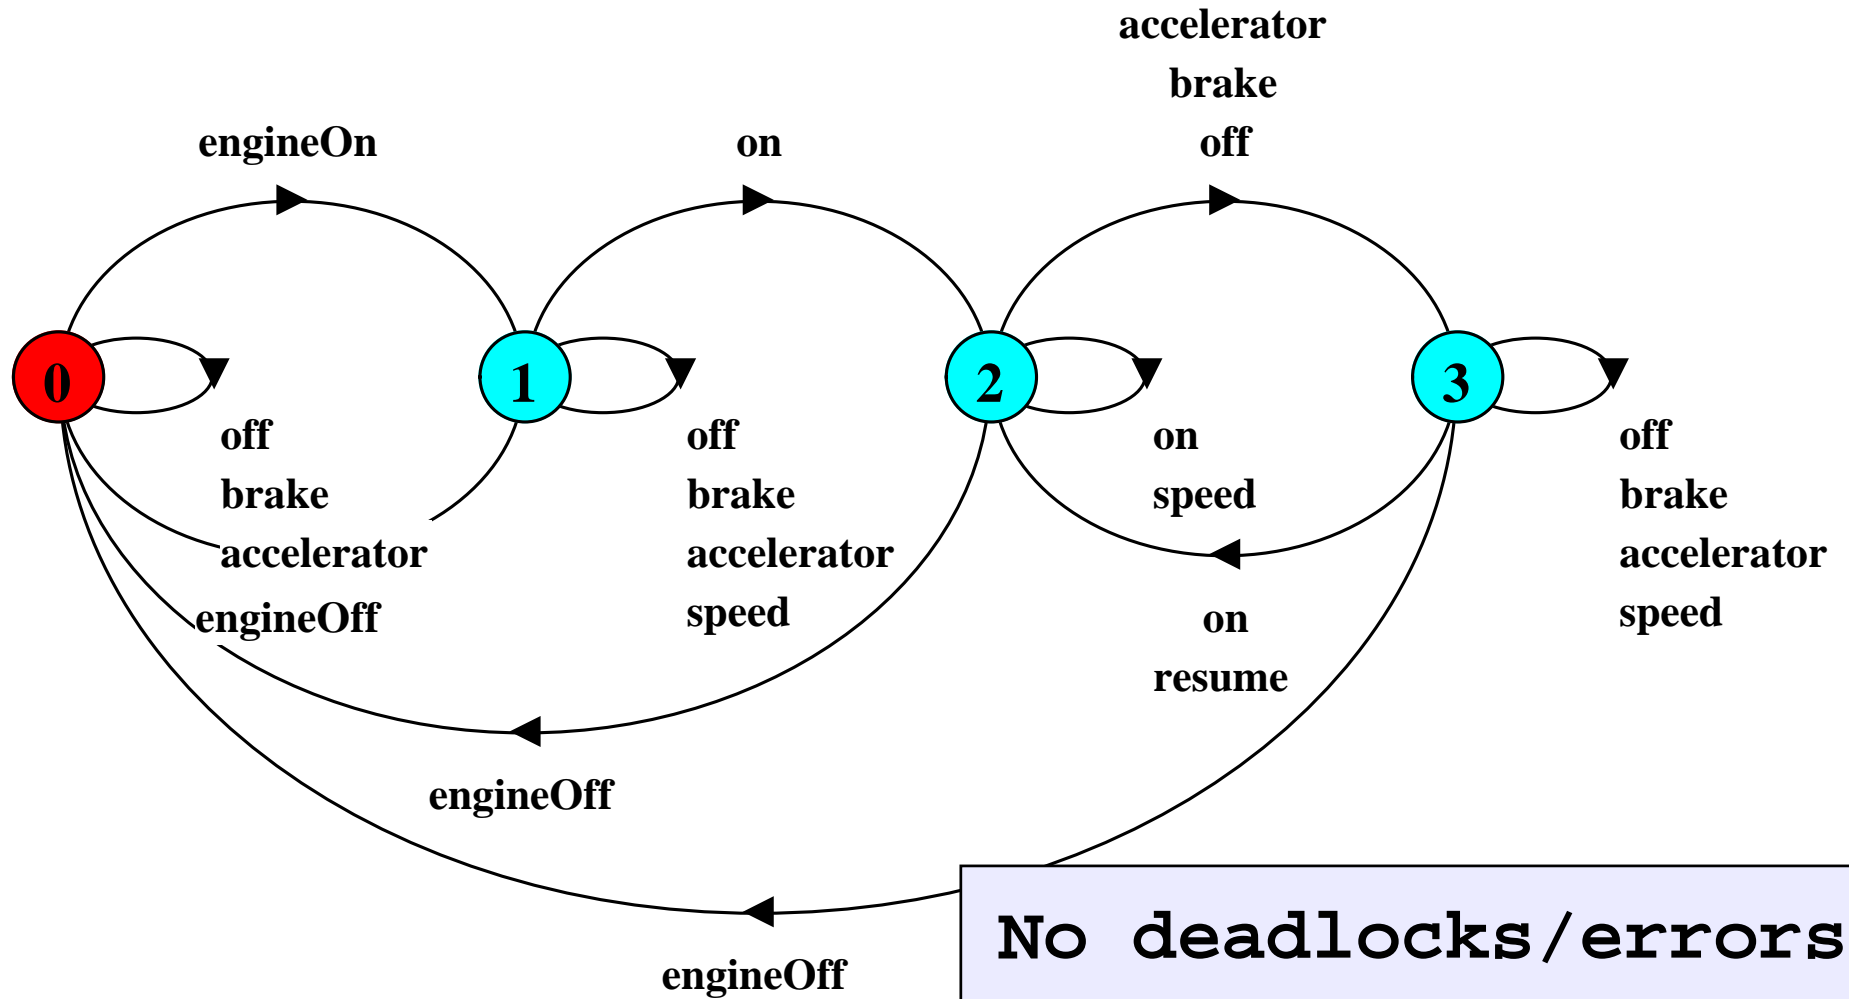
accelerator
brake
off

engineOn

on

0

1

2

3

off
brake
accelerator
engineOff

off
brake
accelerator
speed

on
speed

off
brake
accelerator
speed

on
resume

engineOff

engineOff

No deadlocks/errors